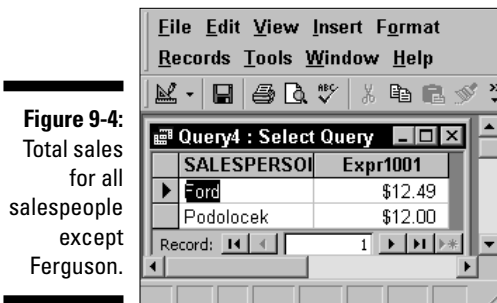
Figure 9-4: Total sales for all salespeople except Ferguson.

File Edit View Insert Format
Records Tools Window Help

Query4 : Select Query

| SALESPERSOI | Expr1001 |
|---|---|
| Ford | $12.49 |
| Podolocek | $12.00 |

Record: 1